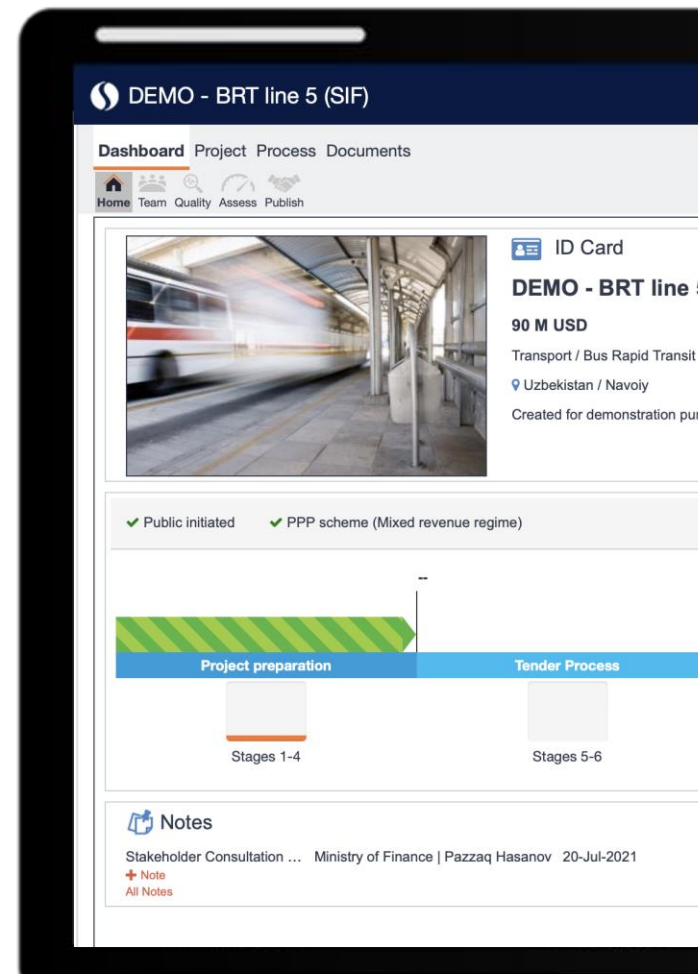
DEMO - BRT line 5 (SIF)

Dashboard Project Process Documents

Home Team Quality Assess Publish

ID Card

DEMO - BRT line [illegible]

90 M USD

Transport / Bus Rapid Transit

Uzbekistan / Navoiy

Created for demonstration pu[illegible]

✔ Public initiated ✔ PPP scheme (Mixed revenue regime)

--

Project preparation

Tender Process

Stages 1-4

Stages 5-6

Notes

Stakeholder Consultation … Ministry of Finance | Pazzaq Hasanov 20-Jul-2021

+ Note

All Notes